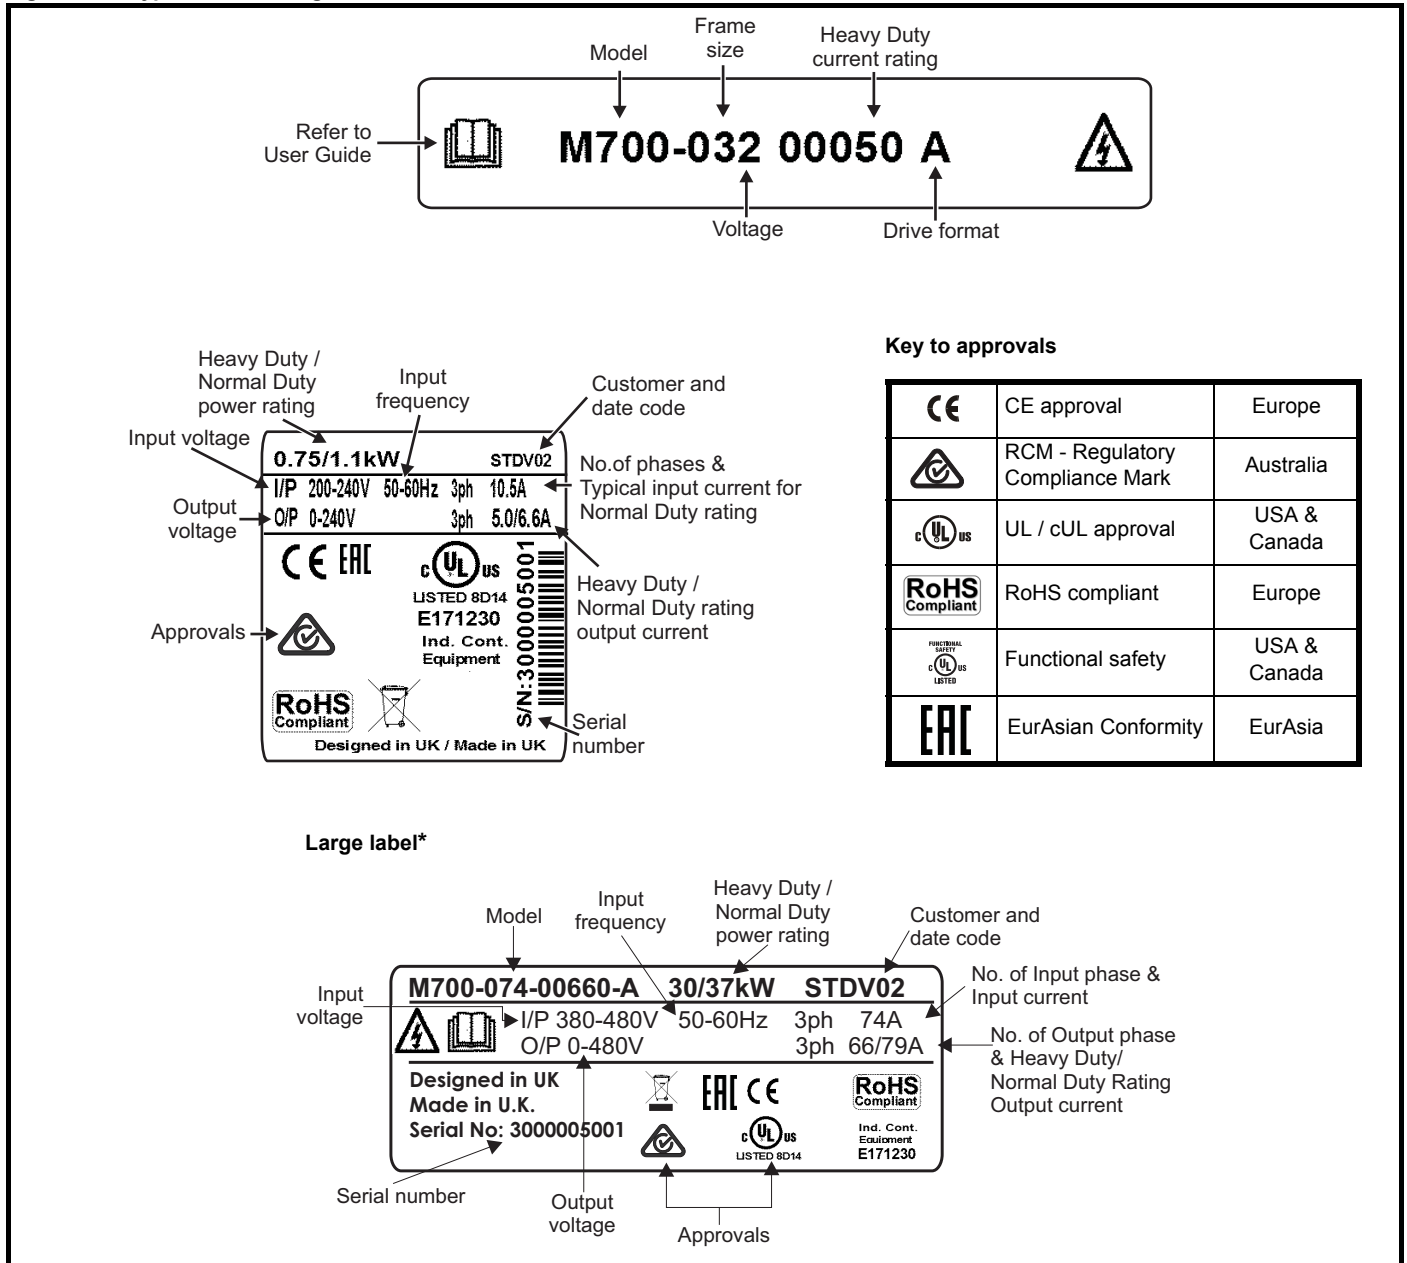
Model

Frame size

Heavy Duty current rating

Refer to User Guide

M700-032 00050 A

Voltage

Drive format

Heavy Duty / Normal Duty power rating

Input frequency

Customer and date code

Input voltage

0.75/1.1kW STDV02

I/P 200-240V 50-60Hz 3ph 10.5A

No.of phases & Typical input current for Normal Duty rating

Output voltage

O/P 0-240V 3ph 5.0/6.6A

Heavy Duty / Normal Duty rating output current

LISTED 8D14
E171230
Ind. Cont. Equipment

S/N:3000005001

Approvals

RoHS Compliant

Designed in UK / Made in UK

Serial number

Key to approvals

| | | |
|---|---|---|
| CE | CE approval | Europe |
| | RCM - Regulatory Compliance Mark | Australia |
| c UL us | UL / cUL approval | USA & Canada |
| RoHS Compliant | RoHS compliant | Europe |
| FUNCTIONAL SAFETY c UL us LISTED | Functional safety | USA & Canada |
| EAC | EurAsian Conformity | EurAsia |

Large label*

Model

Input frequency

Heavy Duty / Normal Duty power rating

Customer and date code

M700-074-00660-A 30/37kW STDV02

No. of Input phase & Input current

Input voltage

I/P 380-480V 50-60Hz 3ph 74A
O/P 0-480V 3ph 66/79A

No. of Output phase & Heavy Duty/ Normal Duty Rating Output current

Designed in UK
Made in U.K.
Serial No: 3000005001

RoHS Compliant

Ind. Cont. Equipment E171230

LISTED 8D14

Serial number

Output voltage

Approvals